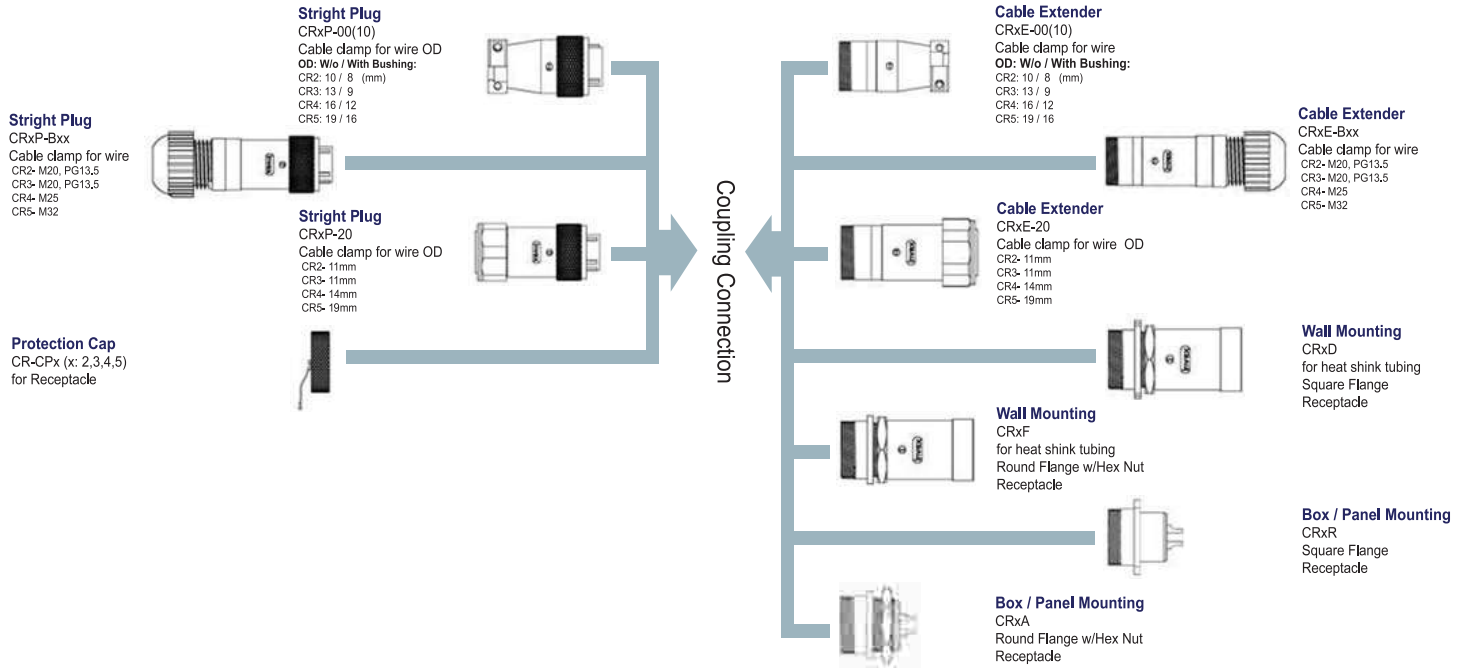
Stright Plug
CRxP-00(10)
Cable clamp for wire OD
OD: W/o / With Bushing:
CR2: 10 / 8 (mm)
CR3: 13 / 9
CR4: 16 / 12
CR5: 19 / 16

Stright Plug
CRxP-Bxx
Cable clamp for wire
CR2- M20, PG13.5
CR3- M20, PG13.5
CR4- M25
CR5- M32

Stright Plug
CRxP-20
Cable clamp for wire OD
CR2- 11mm
CR3- 11mm
CR4- 14mm
CR5- 19mm

Protection Cap
CR-CPx (x: 2,3,4,5)
for Receptacle

Coupling Connection

Cable Extender
CRxE-00(10)
Cable clamp for wire
OD: W/o / With Bushing:
CR2: 10 / 8 (mm)
CR3: 13 / 9
CR4: 16 / 12
CR5: 19 / 16

Cable Extender
CRxE-Bxx
Cable clamp for wire
CR2- M20, PG13.5
CR3- M20, PG13.5
CR4- M25
CR5- M32

Cable Extender
CRxE-20
Cable clamp for wire OD
CR2- 11mm
CR3- 11mm
CR4- 14mm
CR5- 19mm

Wall Mounting
CRxD
for heat shink tubing
Square Flange
Receptacle

Wall Mounting
CRxF
for heat shink tubing
Round Flange w/Hex Nut
Receptacle

Box / Panel Mounting
CRxR
Square Flange
Receptacle

Box / Panel Mounting
CRxA
Round Flange w/Hex Nut
Receptacle